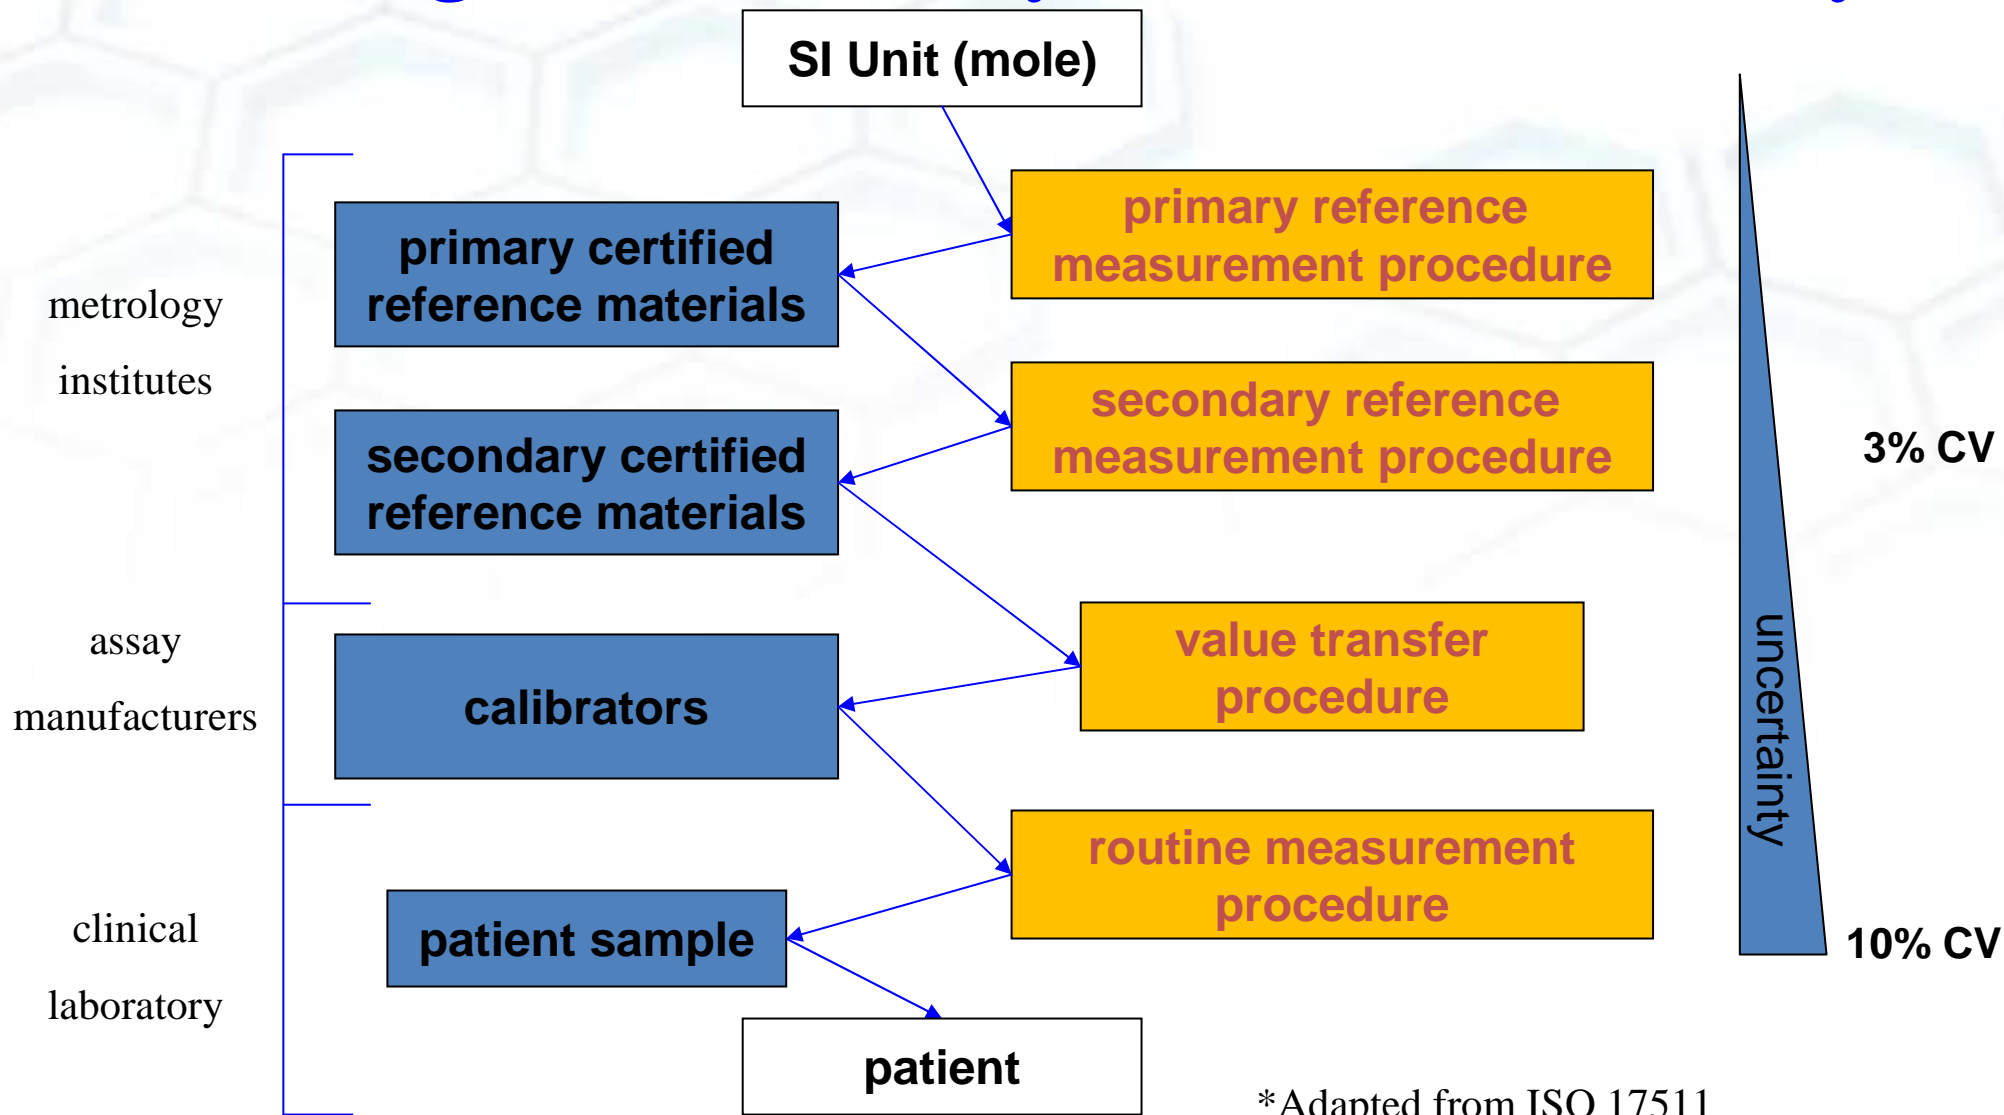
SI Unit (mole)

metrology institutes

primary certified reference materials

primary reference measurement procedure

secondary certified reference materials

secondary reference measurement procedure

3% CV

assay manufacturers

calibrators

value transfer procedure

uncertainty

clinical laboratory

patient sample

routine measurement procedure

10% CV

patient

*Adapted from ISO 17511